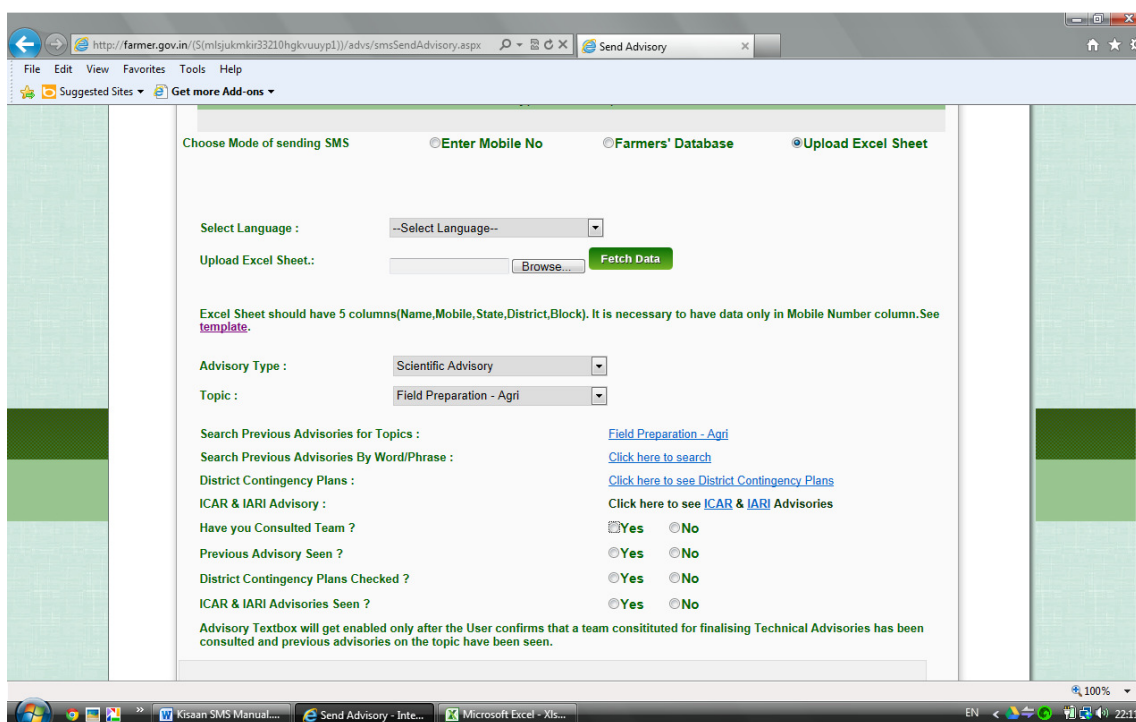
http://farmer.gov.in/(S(mlsjukmkir33210hgkvuuyp1))/advs/smsSendAdvisory.aspx

Send Advisory

File Edit View Favorites Tools Help

Suggested Sites ▾ Get more Add-ons ▾

Choose Mode of sending SMS

Enter Mobile No

Farmers' Database

Upload Excel Sheet

Select Language :

--Select Language--

Upload Excel Sheet.:

Browse...

Fetch Data

Excel Sheet should have 5 columns(Name,Mobile,State,District,Block). It is necessary to have data only in Mobile Number column.See template.

Advisory Type :

Scientific Advisory

Topic :

Field Preparation - Agri

Search Previous Advisories for Topics :

Field Preparation - Agri

Search Previous Advisories By Word/Phrase :

Click here to search

District Contingency Plans :

Click here to see District Contingency Plans

ICAR & IARI Advisory :

Click here to see ICAR & IARI Advisories

Have you Consulted Team ?

Yes No

Previous Advisory Seen ?

Yes No

District Contingency Plans Checked ?

Yes No

ICAR & IARI Advisories Seen ?

Yes No

Advisory Textbox will get enabled only after the User confirms that a team consitituted for finalising Technical Advisories has been consulted and previous advisories on the topic have been seen.

100%

Kisaan SMS Manual....

Send Advisory - Inte...

Microsoft Excel - Xls...

EN

22:1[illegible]